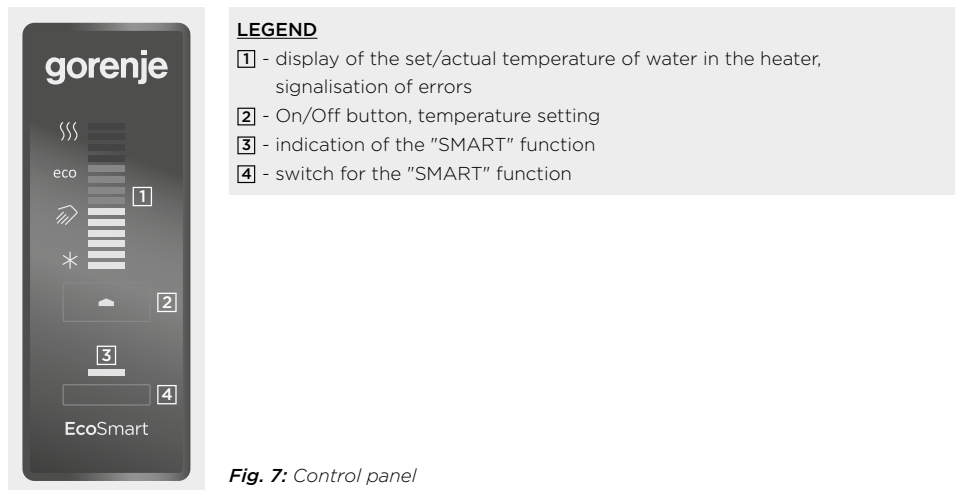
gorenje

eco

1

2

3

4

EcoSmart

LEGEND

1 - display of the set/actual temperature of water in the heater, signalisation of errors

2 - On/Off button, temperature setting

3 - indication of the "SMART" function

4 - switch for the "SMART" function

Fig. 7: Control panel